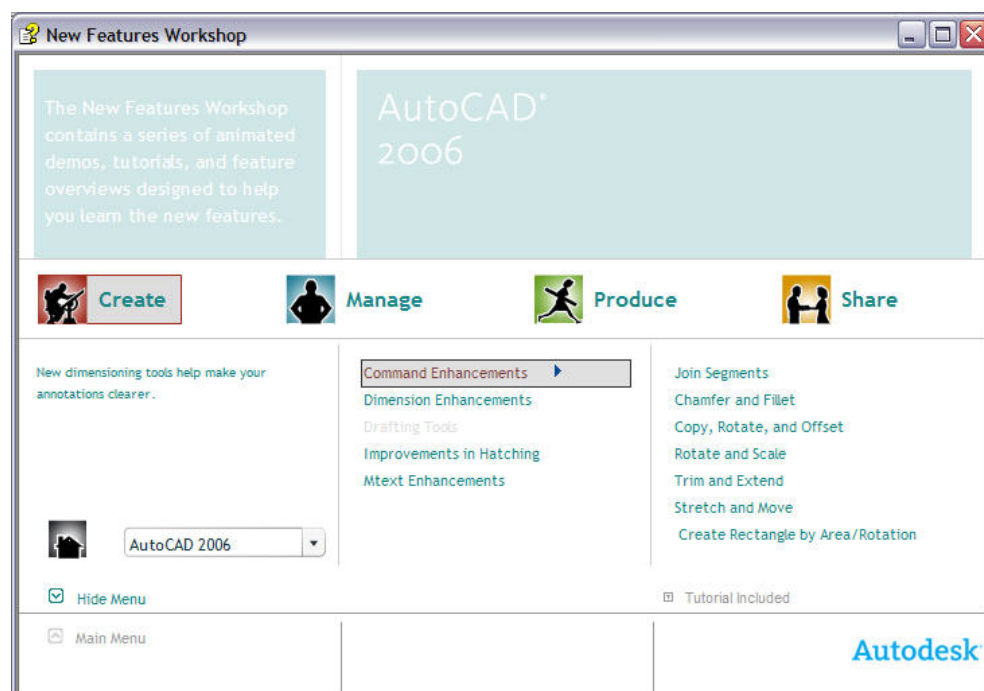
New Features Workshop

The New Features Workshop contains a series of animated demos, tutorials, and feature overviews designed to help you learn the new features.

AutoCAD® 2006

Create

Manage

Produce

Share

New dimensioning tools help make your annotations clearer.

Command Enhancements

Dimension Enhancements

Drafting Tools

Improvements in Hatching

Mtext Enhancements

Join Segments

Chamfer and Fillet

Copy, Rotate, and Offset

Rotate and Scale

Trim and Extend

Stretch and Move

Create Rectangle by Area/Rotation

AutoCAD 2006

Hide Menu

Tutorial Included

Main Menu

Autodesk